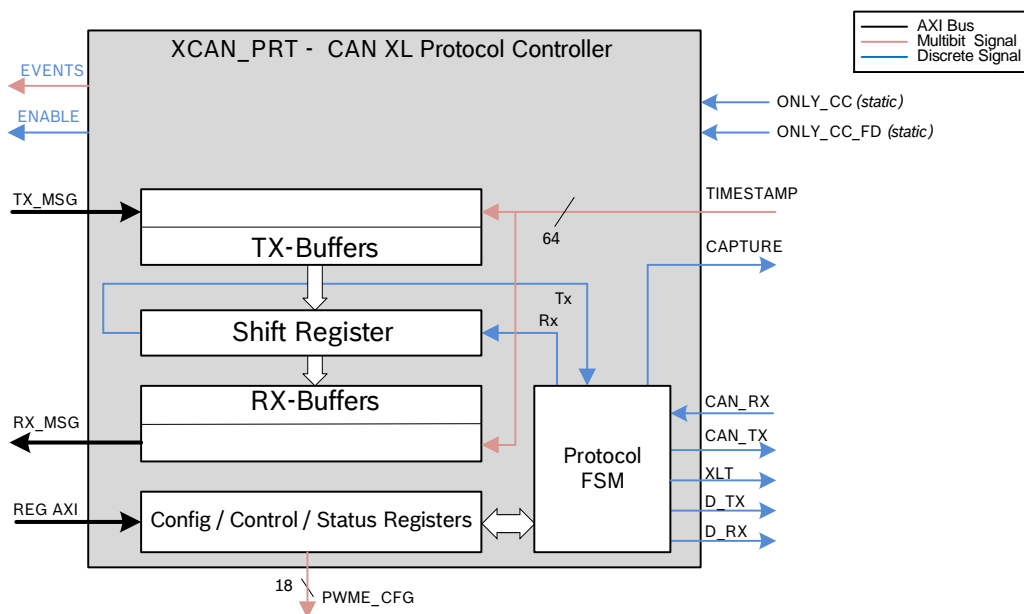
AXI Bus
Multibit Signal
Discrete Signal

XCAN_PRT - CAN XL Protocol Controller

EVENTS
ENABLE
ONLY_CC (static)
ONLY_CC_FD (static)
TX_MSG
TIMESTAMP
64
TX-Buffers
CAPTURE
Tx
Rx
Shift Register
RX-Buffers
RX_MSG
CAN_RX
CAN_TX
Protocol FSM
XLT
REG AXI
D_TX
Config / Control / Status Registers
D_RX
18
PWME_CFG